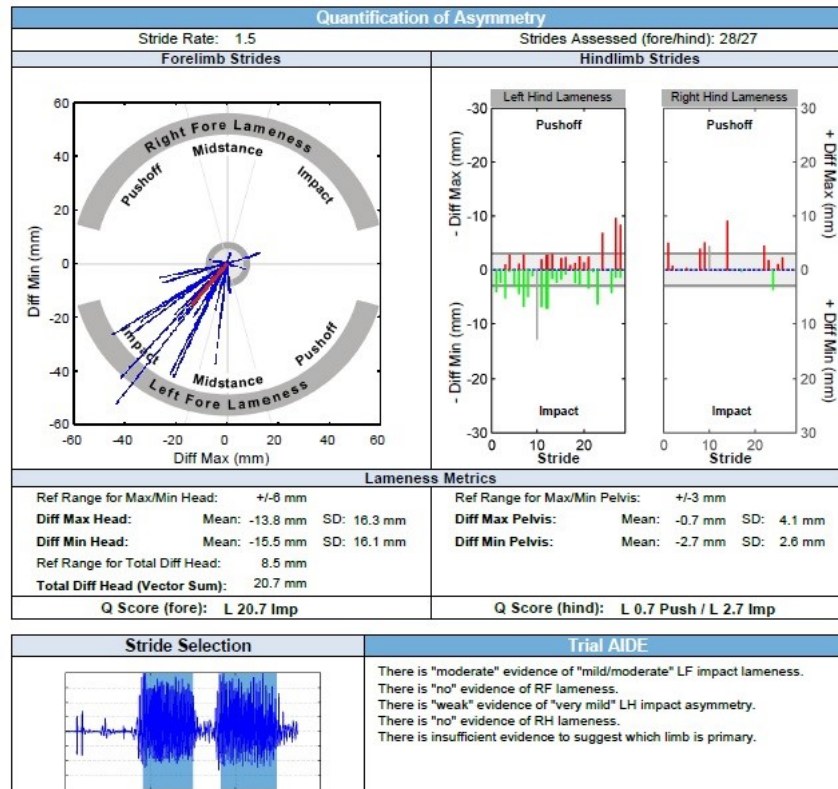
Quantification of Asymmetry

Stride Rate: 1.5

Strides Assessed (fore/hind): 28/27

Forelimb Strides

Hindlimb Strides

60
40
20
0
-20
-40
-60
Diff Min (mm)

Right Fore Lameness
Midstance
Pushoff
Impact
Impact
Pushoff
Midstance
Left Fore Lameness

-60 -40 -20 0 20 40 60
Diff Max (mm)

Left Hind Lameness

Right Hind Lameness

Pushoff

Pushoff

Impact

Impact

-30
-20
-10
0
10
20
30
- Diff Max (mm)
- Diff Min (mm)

30
20
10
0
10
20
30
+ Diff Max (mm)
+ Diff Min (mm)

0 10 20
Stride

0 10 20
Stride

Lameness Metrics

| Ref Range for Max/Min Head: | +/-6 mm | | Ref Range for Max/Min Pelvis: | +/-3 mm | |
|---|---|---|---|---|---|
| **Diff Max Head:** | Mean: -13.8 mm | SD: 16.3 mm | **Diff Max Pelvis:** | Mean: -0.7 mm | SD: 4.1 mm |
| **Diff Min Head:** | Mean: -15.5 mm | SD: 16.1 mm | **Diff Min Pelvis:** | Mean: -2.7 mm | SD: 2.6 mm |
| Ref Range for Total Diff Head: | 8.5 mm | | | | |
| **Total Diff Head (Vector Sum):** | 20.7 mm | | | | |

Q Score (fore): L 20.7 Imp

Q Score (hind): L 0.7 Push / L 2.7 Imp

Stride Selection

Trial AIDE

There is "moderate" evidence of "mild/moderate" LF impact lameness.
There is "no" evidence of RF lameness.
There is "weak" evidence of "very mild" LH impact asymmetry.
There is "no" evidence of RH lameness.
There is insufficient evidence to suggest which limb is primary.